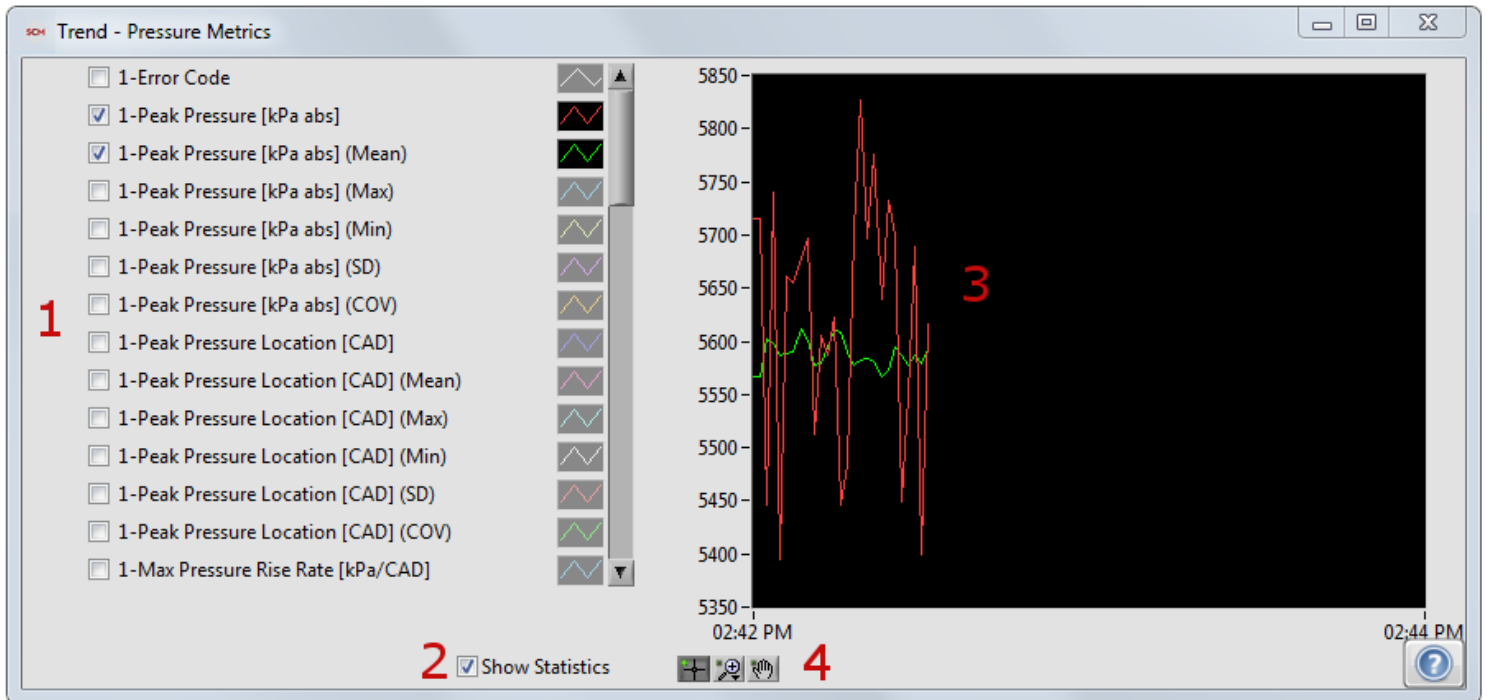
SCH Trend - Pressure Metrics

1-Error Code
1-Peak Pressure [kPa abs]
1-Peak Pressure [kPa abs] (Mean)
1-Peak Pressure [kPa abs] (Max)
1-Peak Pressure [kPa abs] (Min)
1-Peak Pressure [kPa abs] (SD)
1-Peak Pressure [kPa abs] (COV)
1-Peak Pressure Location [CAD]
1-Peak Pressure Location [CAD] (Mean)
1-Peak Pressure Location [CAD] (Max)
1-Peak Pressure Location [CAD] (Min)
1-Peak Pressure Location [CAD] (SD)
1-Peak Pressure Location [CAD] (COV)
1-Max Pressure Rise Rate [kPa/CAD]

1

5850
5800
5750
5700
5650
5600
5550
5500
5450
5400
5350

3

02:42 PM
02:44 PM

2 Show Statistics

4